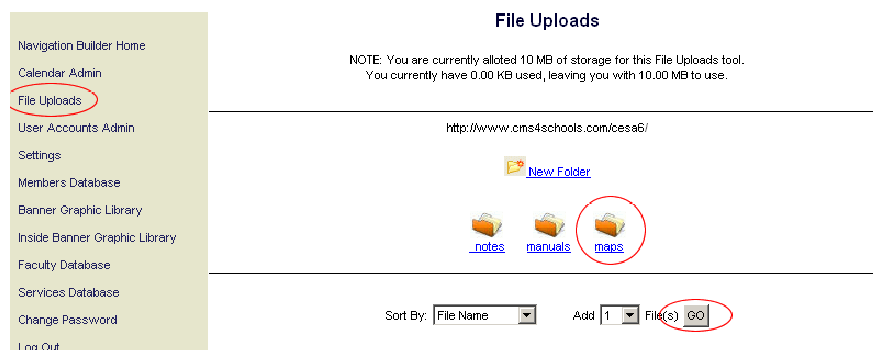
Navigation Builder Home
Calendar Admin
File Uploads
User Accounts Admin
Settings
Members Database
Banner Graphic Library
Inside Banner Graphic Library
Faculty Database
Services Database
Change Password
Log Out

File Uploads

NOTE: You are currently alloted 10 MB of storage for this File Uploads tool.
You currently have 0.00 KB used, leaving you with 10.00 MB to use.

http://www.cms4schools.com/cesa6/

New Folder

notes manuals maps

Sort By: File Name Add 1 File(s) GO